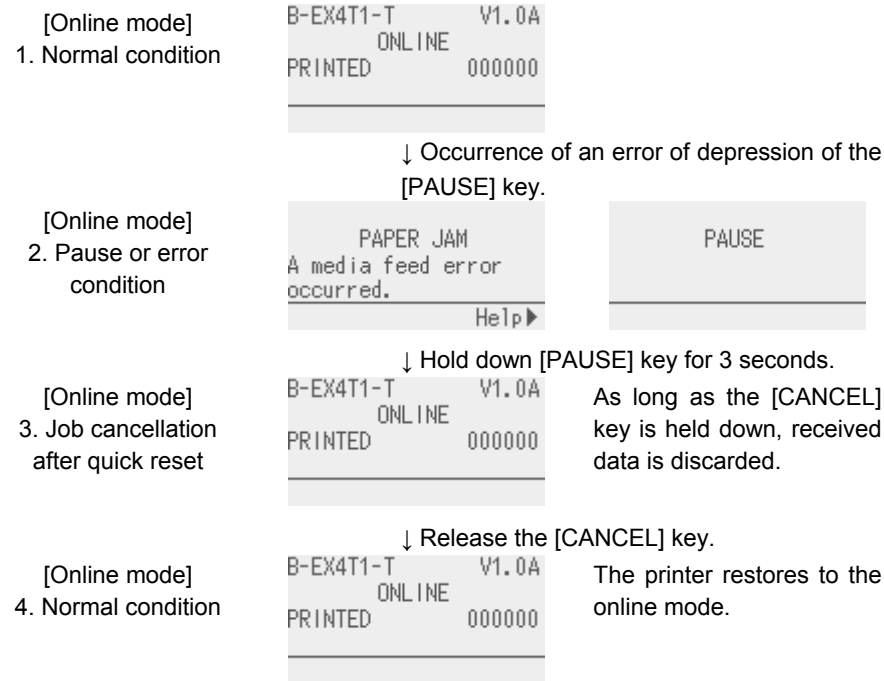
[Online mode]
1. Normal condition

B-EX4T1-T V1.0A
ONLINE
PRINTED 000000

↓ Occurrence of an error of depression of the [PAUSE] key.

[Online mode]
2. Pause or error condition

PAPER JAM
A media feed error occurred.
Help▶

PAUSE

↓ Hold down [PAUSE] key for 3 seconds.

[Online mode]
3. Job cancellation after quick reset

B-EX4T1-T V1.0A
ONLINE
PRINTED 000000

As long as the [CANCEL] key is held down, received data is discarded.

↓ Release the [CANCEL] key.

[Online mode]
4. Normal condition

B-EX4T1-T V1.0A
ONLINE
PRINTED 000000

The printer restores to the online mode.